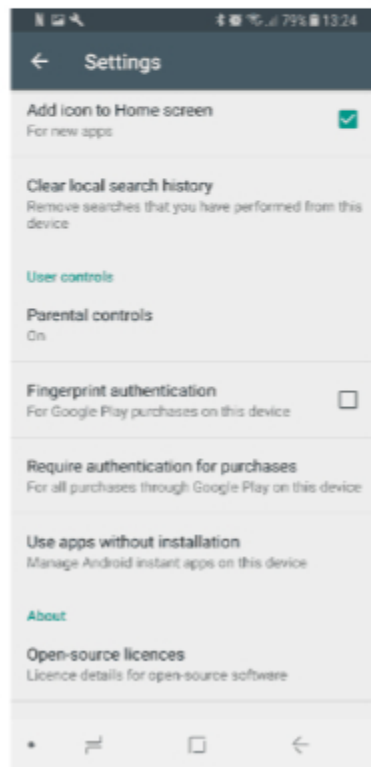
79% 13:24

Settings

Add icon to Home screen
For new apps

Clear local search history
Remove searches that you have performed from this device

User controls

Parental controls
On

Fingerprint authentication
For Google Play purchases on this device

Require authentication for purchases
For all purchases through Google Play on this device

Use apps without installation
Manage Android instant apps on this device

About

Open-source licences
Licence details for open-source software